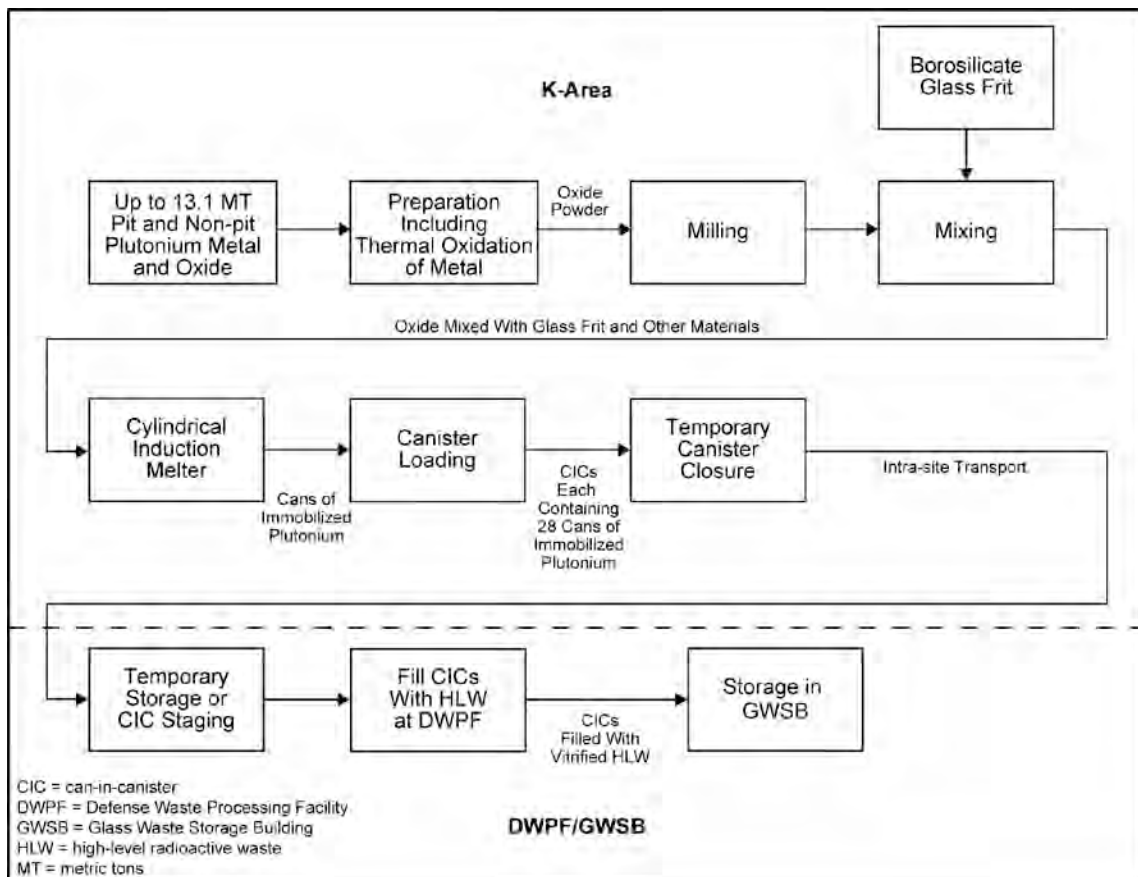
K-Area

Borosilicate Glass Frit

Up to 13.1 MT Pit and Non-pit Plutonium Metal and Oxide

Preparation Including Thermal Oxidation of Metal

Oxide Powder

Milling

Mixing

Oxide Mixed With Glass Frit and Other Materials

Cylindrical Induction Melter

Cans of Immobilized Plutonium

Canister Loading

CICs Each Containing 28 Cans of Immobilized Plutonium

Temporary Canister Closure

Intra-site Transport

Temporary Storage or CIC Staging

Fill CICs With HLW at DWPF

CICs Filled With Vitrified HLW

Storage in GWSB

CIC = can-in-canister
DWPF = Defense Waste Processing Facility
GWSB = Glass Waste Storage Building
HLW = high-level radioactive waste
MT = metric tons

DWPF/GWSB